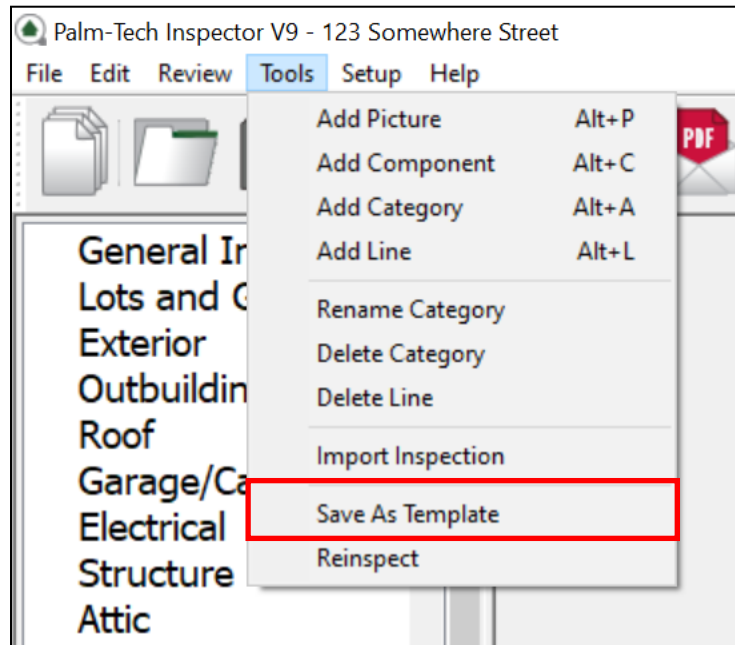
Palm-Tech Inspector V9 - 123 Somewhere Street

File Edit Review Tools Setup Help

PDF

General Ir
Lots and G
Exterior
Outbuildin
Roof
Garage/Ca
Electrical
Structure
Attic

Add Picture Alt+P
Add Component Alt+C
Add Category Alt+A
Add Line Alt+L
Rename Category
Delete Category
Delete Line
Import Inspection
Save As Template
Reinspect